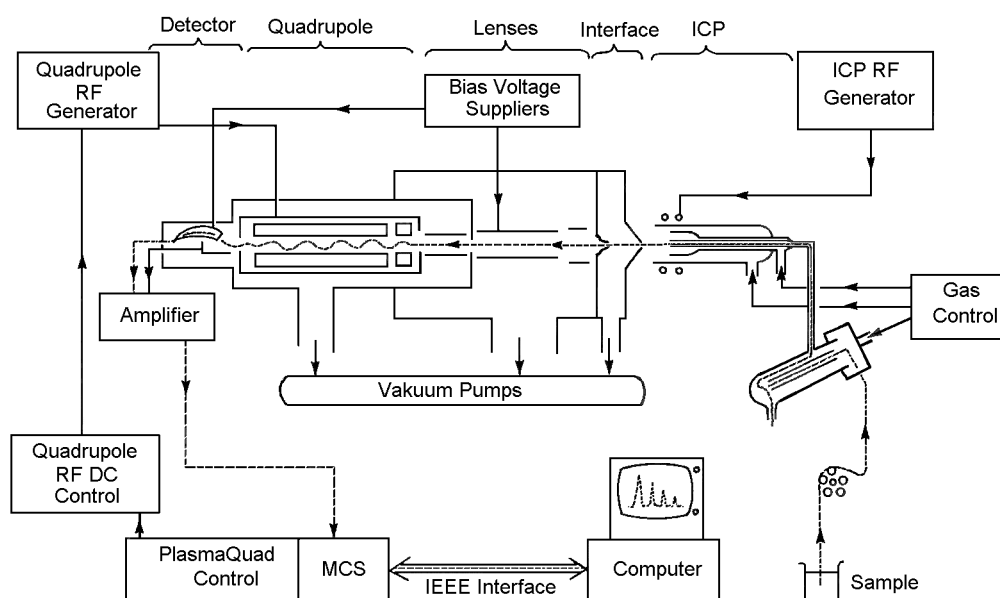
Detector
Quadrupole
Lenses
Interface
ICP

Quadrupole RF Generator

Bias Voltage Suppliers

ICP RF Generator

Gas Control

Amplifier

Vakuum Pumps

Quadrupole RF DC Control

PlasmaQuad Control

MCS

IEEE Interface

Computer

Sample